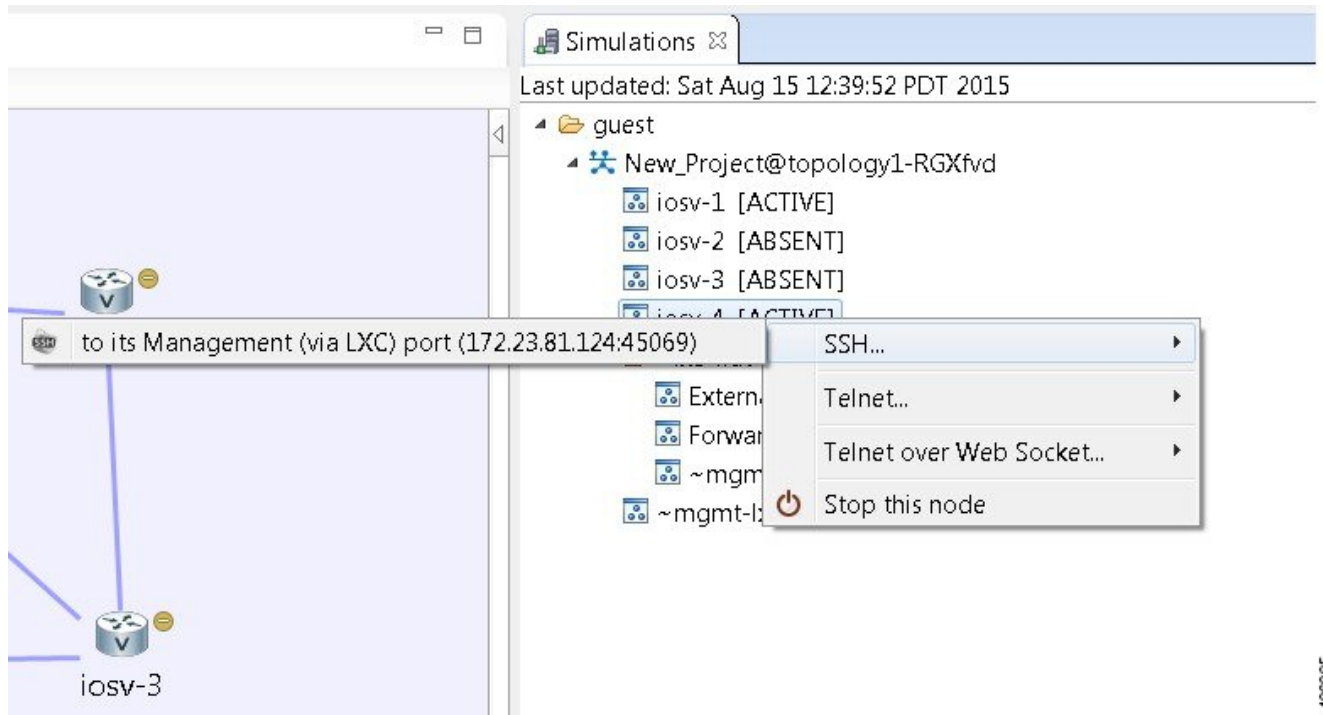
Simulations
Last updated: Sat Aug 15 12:39:52 PDT 2015
guest
New_Project@topology1-RGXfvd
iosv-1 [ACTIVE]
iosv-2 [ABSENT]
iosv-3 [ABSENT]
iosv-4 [ACTIVE]
to its Management (via LXC) port (172.23.81.124:45069)
SSH...
Telnet...
Telnet over Web Socket...
Stop this node
Extern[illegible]
Forwar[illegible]
~mgm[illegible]
~mgmt-l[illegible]
iosv-3